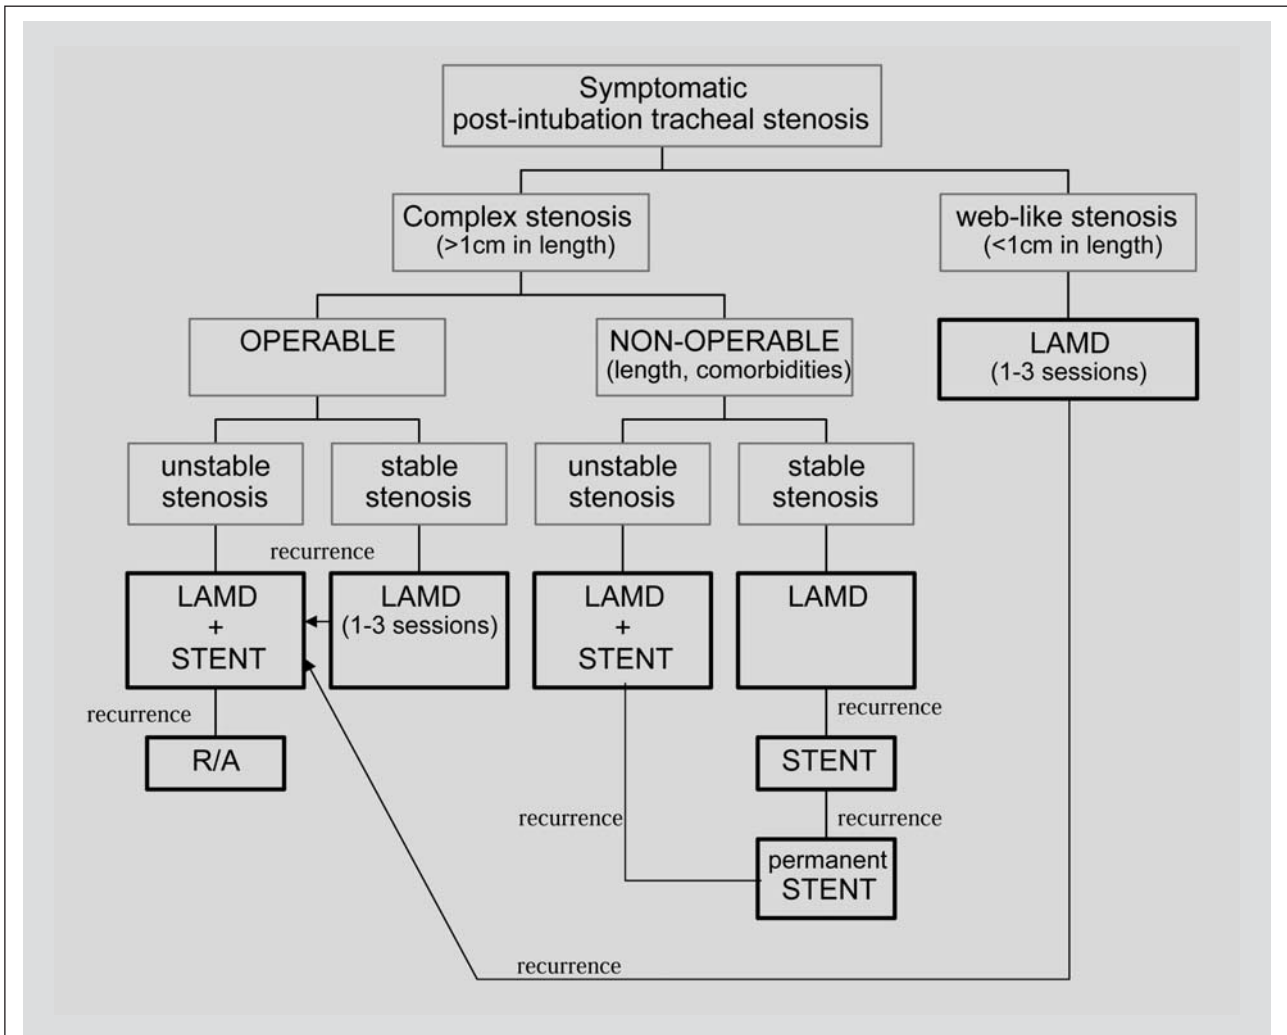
Symptomatic post-intubation tracheal stenosis

Complex stenosis (>1cm in length)

web-like stenosis (<1cm in length)

OPERABLE

NON-OPERABLE (length, comorbidities)

LAMD (1-3 sessions)

unstable stenosis

stable stenosis

unstable stenosis

stable stenosis

recurrence

LAMD + STENT

LAMD (1-3 sessions)

LAMD + STENT

LAMD

recurrence

R/A

recurrence

STENT

recurrence

recurrence

permanent STENT

recurrence